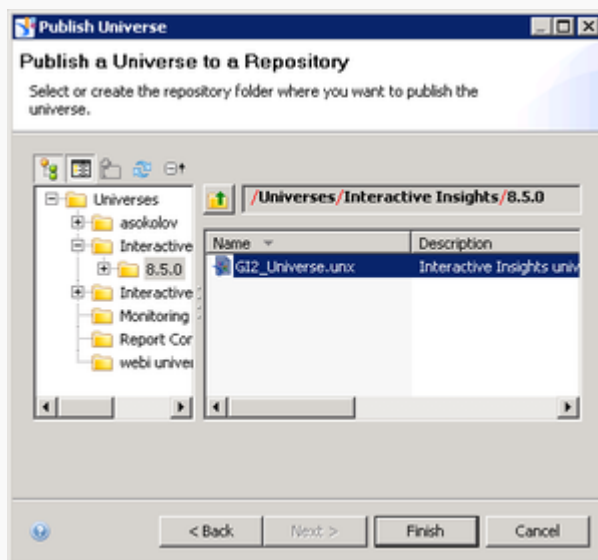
Publish Universe

Publish a Universe to a Repository

Select or create the repository folder where you want to publish the universe.

Universes
asokolov
Interactive
8.5.0
Interactive
Monitoring
Report Cor
webi univer

/Universes/Interactive Insights/8.5.0

| Name | Description |
|---|---|
| GI2_Universe.unx | Interactive Insights univ |

< Back
Next >
Finish
Cancel